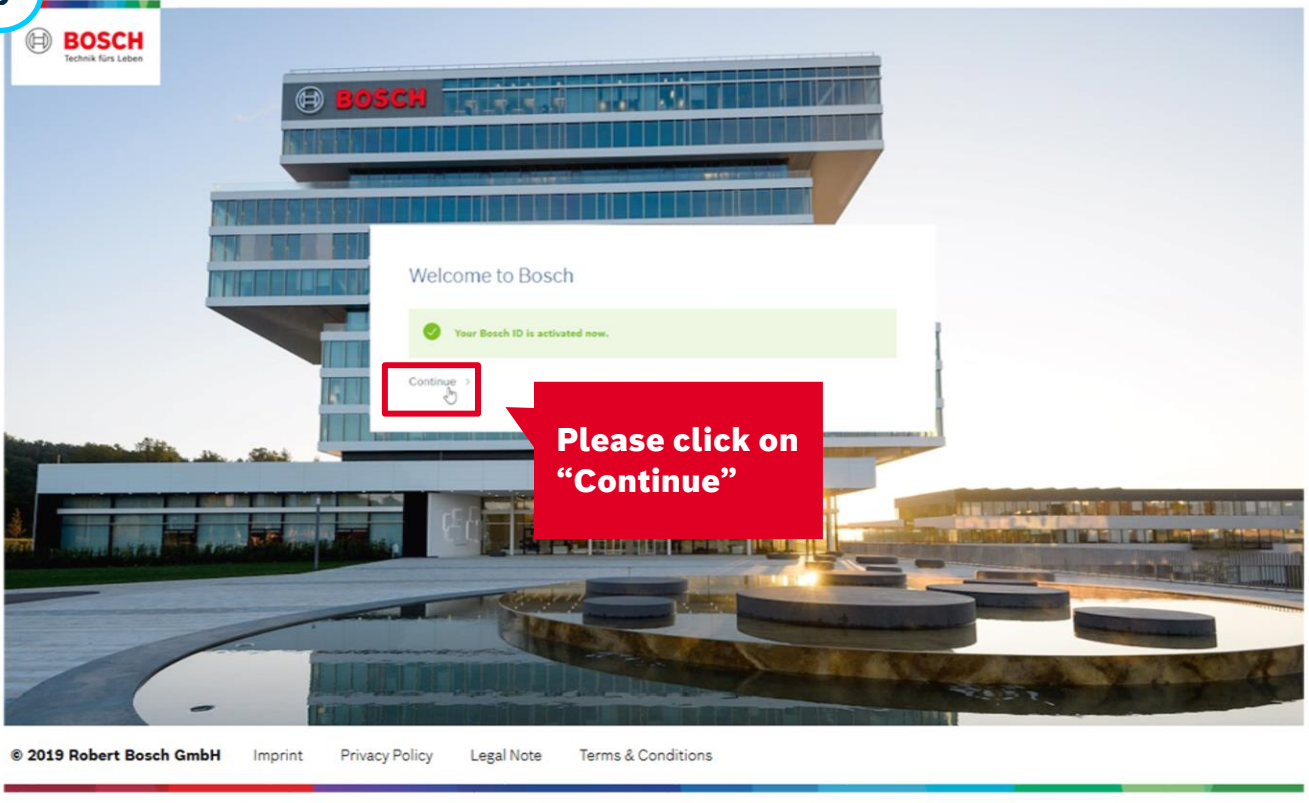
BOSCH
Technik fürs Leben

BOSCH

Welcome to Bosch

Your Bosch ID is activated now.

Continue >

Please click on "Continue"

© 2019 Robert Bosch GmbH Imprint Privacy Policy Legal Note Terms & Conditions